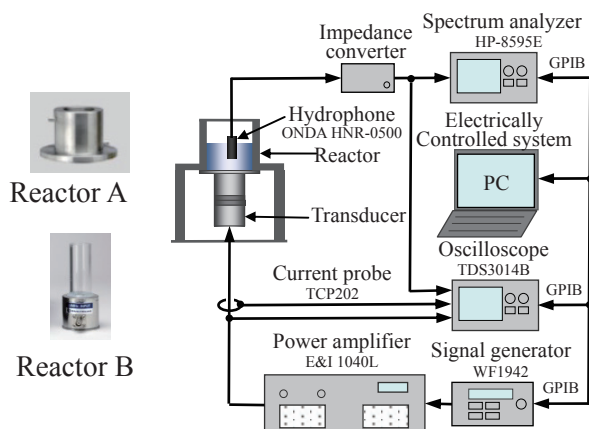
Reactor A

Reactor B

Impedance converter

Spectrum analyzer
HP-8595E

GPIB

Hydrophone
ONDA HNR-0500

Reactor

Electrically Controlled system

PC

Transducer

Oscilloscope
TDS3014B

Current probe
TCP202

GPIB

Power amplifier
E&I 1040L

Signal generator
WF1942

GPIB